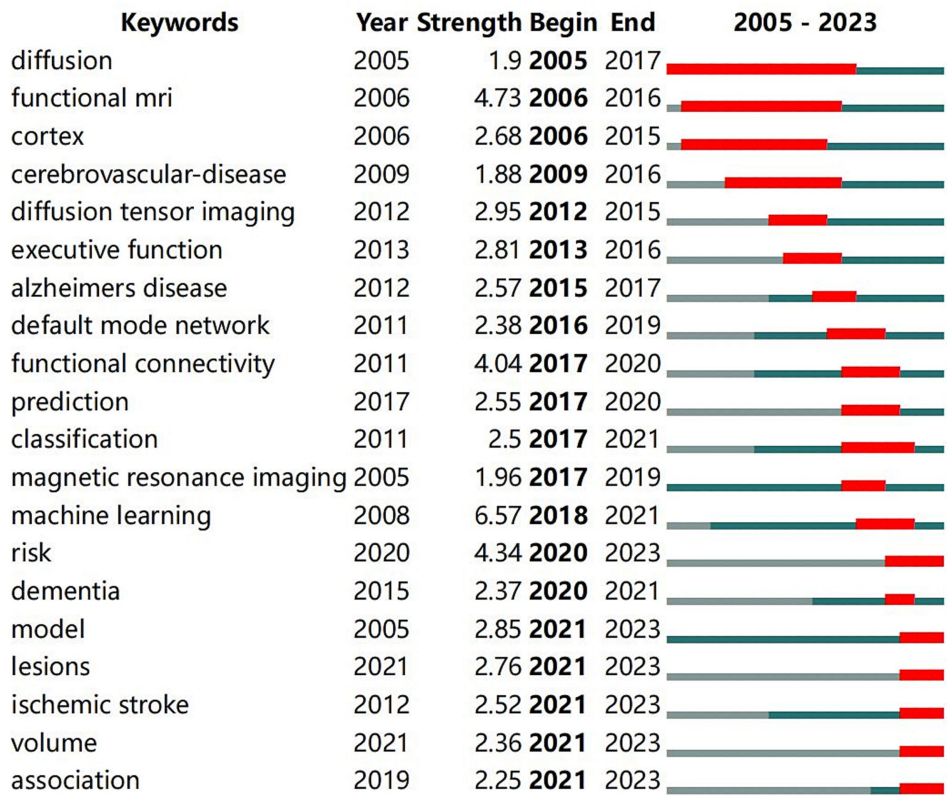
| Keywords | Year | Strength | Begin | End | 2005 - 2023 |
|---|---|---|---|---|---|
| diffusion | 2005 | 1.9 | **2005** | 2017 | |
| functional mri | 2006 | 4.73 | **2006** | 2016 | |
| cortex | 2006 | 2.68 | **2006** | 2015 | |
| cerebrovascular-disease | 2009 | 1.88 | **2009** | 2016 | |
| diffusion tensor imaging | 2012 | 2.95 | **2012** | 2015 | |
| executive function | 2013 | 2.81 | **2013** | 2016 | |
| alzheimers disease | 2012 | 2.57 | **2015** | 2017 | |
| default mode network | 2011 | 2.38 | **2016** | 2019 | |
| functional connectivity | 2011 | 4.04 | **2017** | 2020 | |
| prediction | 2017 | 2.55 | **2017** | 2020 | |
| classification | 2011 | 2.5 | **2017** | 2021 | |
| magnetic resonance imaging | 2005 | 1.96 | **2017** | 2019 | |
| machine learning | 2008 | 6.57 | **2018** | 2021 | |
| risk | 2020 | 4.34 | **2020** | 2023 | |
| dementia | 2015 | 2.37 | **2020** | 2021 | |
| model | 2005 | 2.85 | **2021** | 2023 | |
| lesions | 2021 | 2.76 | **2021** | 2023 | |
| ischemic stroke | 2012 | 2.52 | **2021** | 2023 | |
| volume | 2021 | 2.36 | **2021** | 2023 | |
| association | 2019 | 2.25 | **2021** | 2023 | |